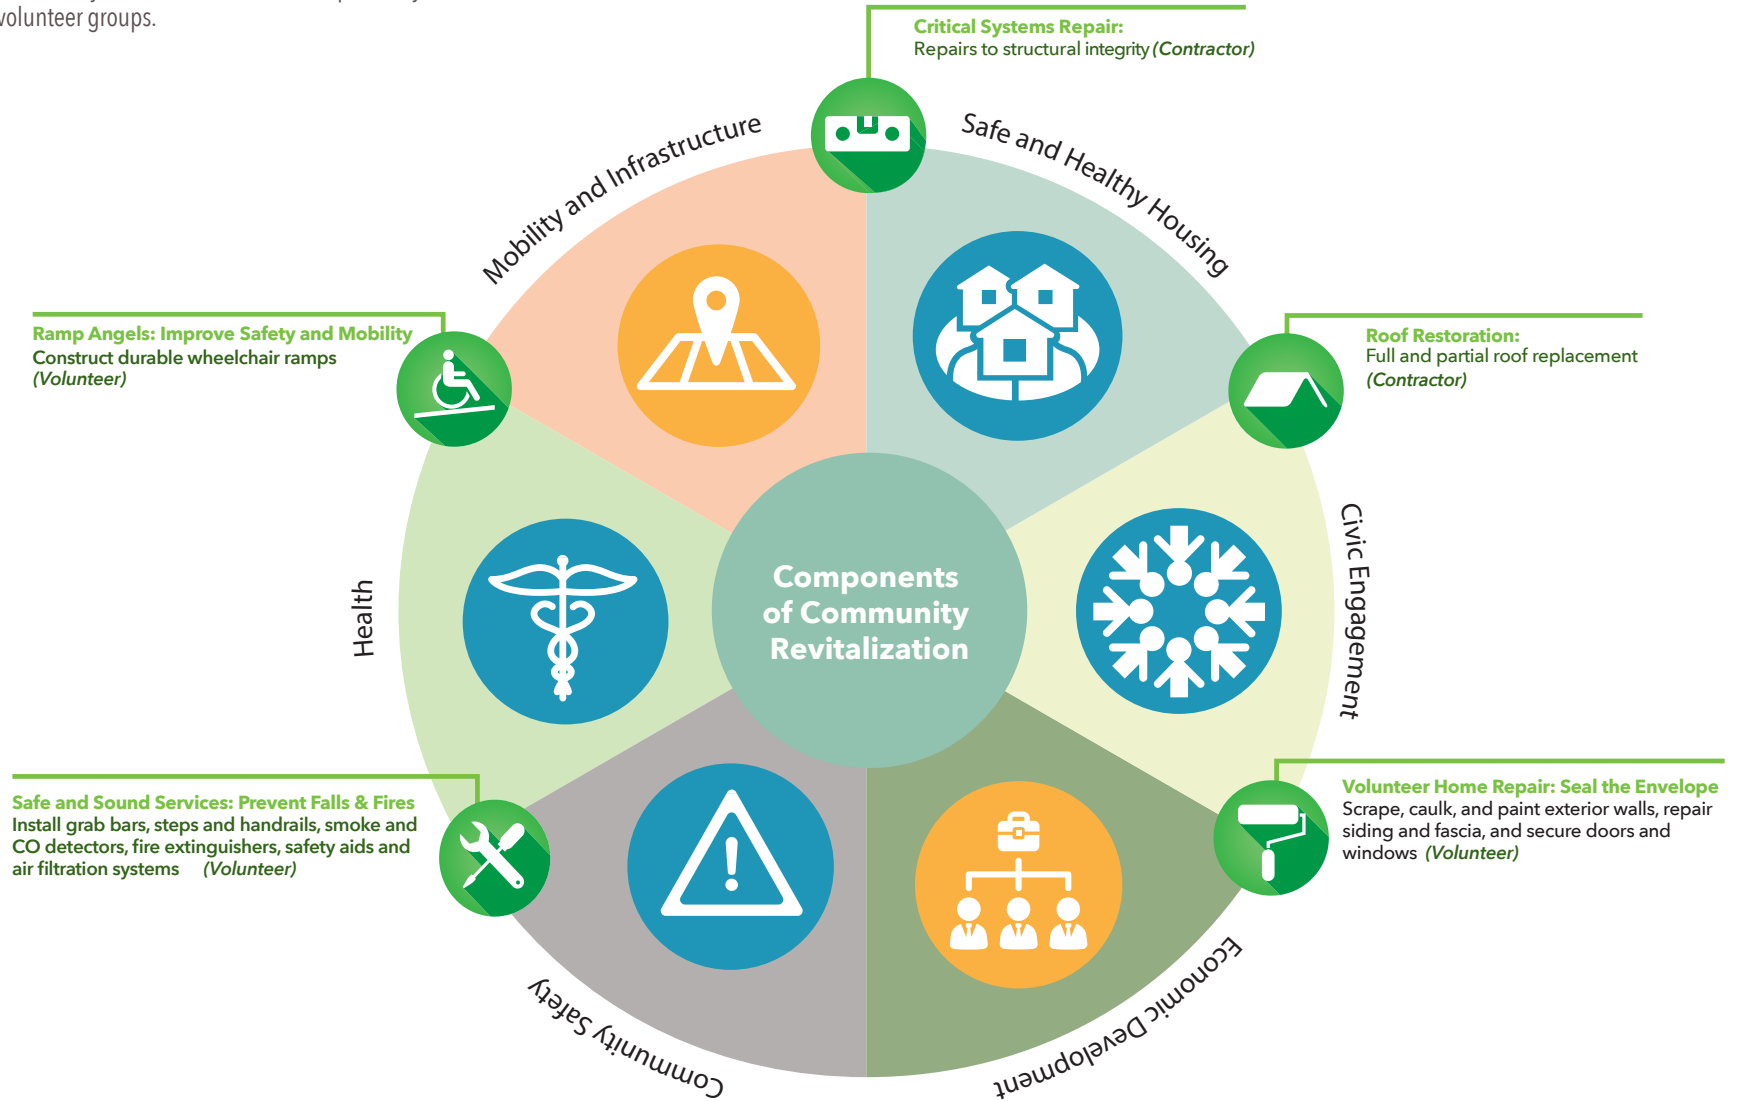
volunteer groups.

Critical Systems Repair:
Repairs to structural integrity (Contractor)

Mobility and Infrastructure

Safe and Healthy Housing

Ramp Angels: Improve Safety and Mobility
Construct durable wheelchair ramps
(Volunteer)

Roof Restoration:
Full and partial roof replacement
(Contractor)

Health

Components of Community Revitalization

Civic Engagement

Safe and Sound Services: Prevent Falls & Fires
Install grab bars, steps and handrails, smoke and CO detectors, fire extinguishers, safety aids and air filtration systems (Volunteer)

Volunteer Home Repair: Seal the Envelope
Scrape, caulk, and paint exterior walls, repair siding and fascia, and secure doors and windows (Volunteer)

Community Safety

Economic Development